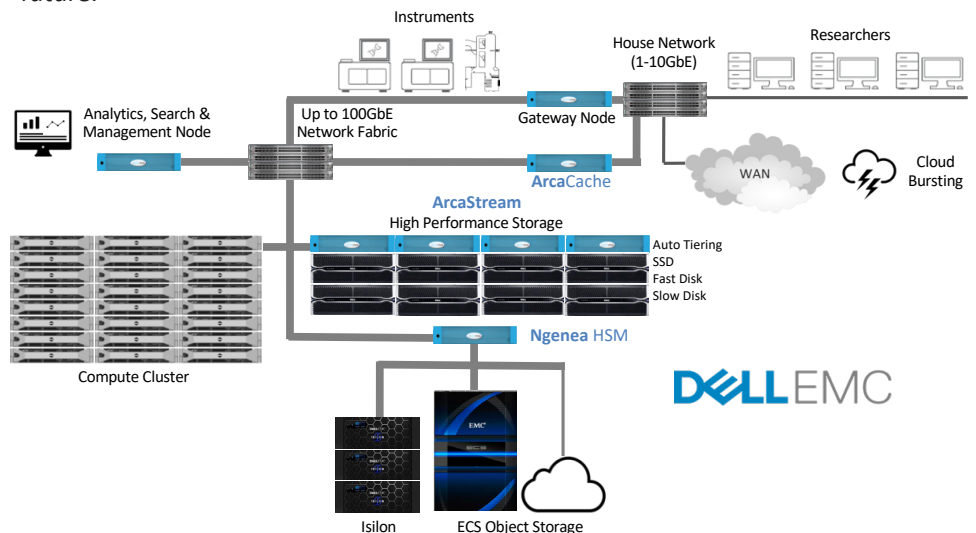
Instruments

House Network (1-10GbE)

Researchers

Analytics, Search & Management Node

Up to 100GbE Network Fabric

Gateway Node

ArcaCache

WAN

Cloud Bursting

ArcaStream
High Performance Storage

Auto Tiering
SSD
Fast Disk
Slow Disk

Ngenea HSM

Compute Cluster

DELLEMC

EMC

Isilon

ECS Object Storage